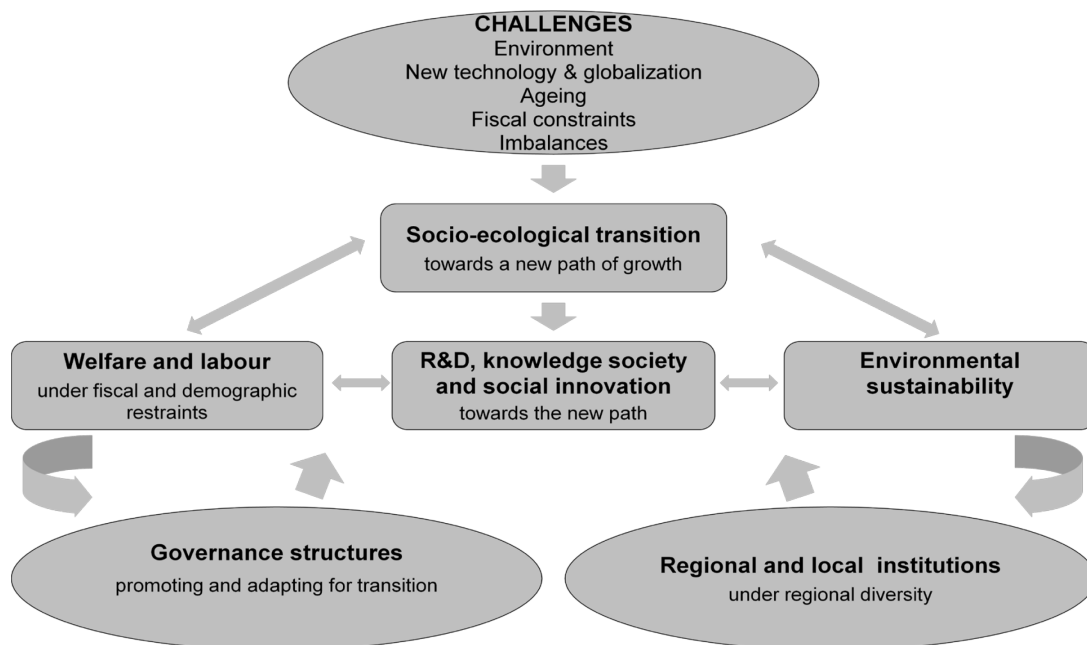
CHALLENGES
Environment
New technology & globalization
Ageing
Fiscal constraints
Imbalances

Socio-ecological transition
towards a new path of growth

Welfare and labour
under fiscal and demographic restraints

R&D, knowledge society and social innovation
towards the new path

Environmental sustainability

Governance structures
promoting and adapting for transition

Regional and local institutions
under regional diversity